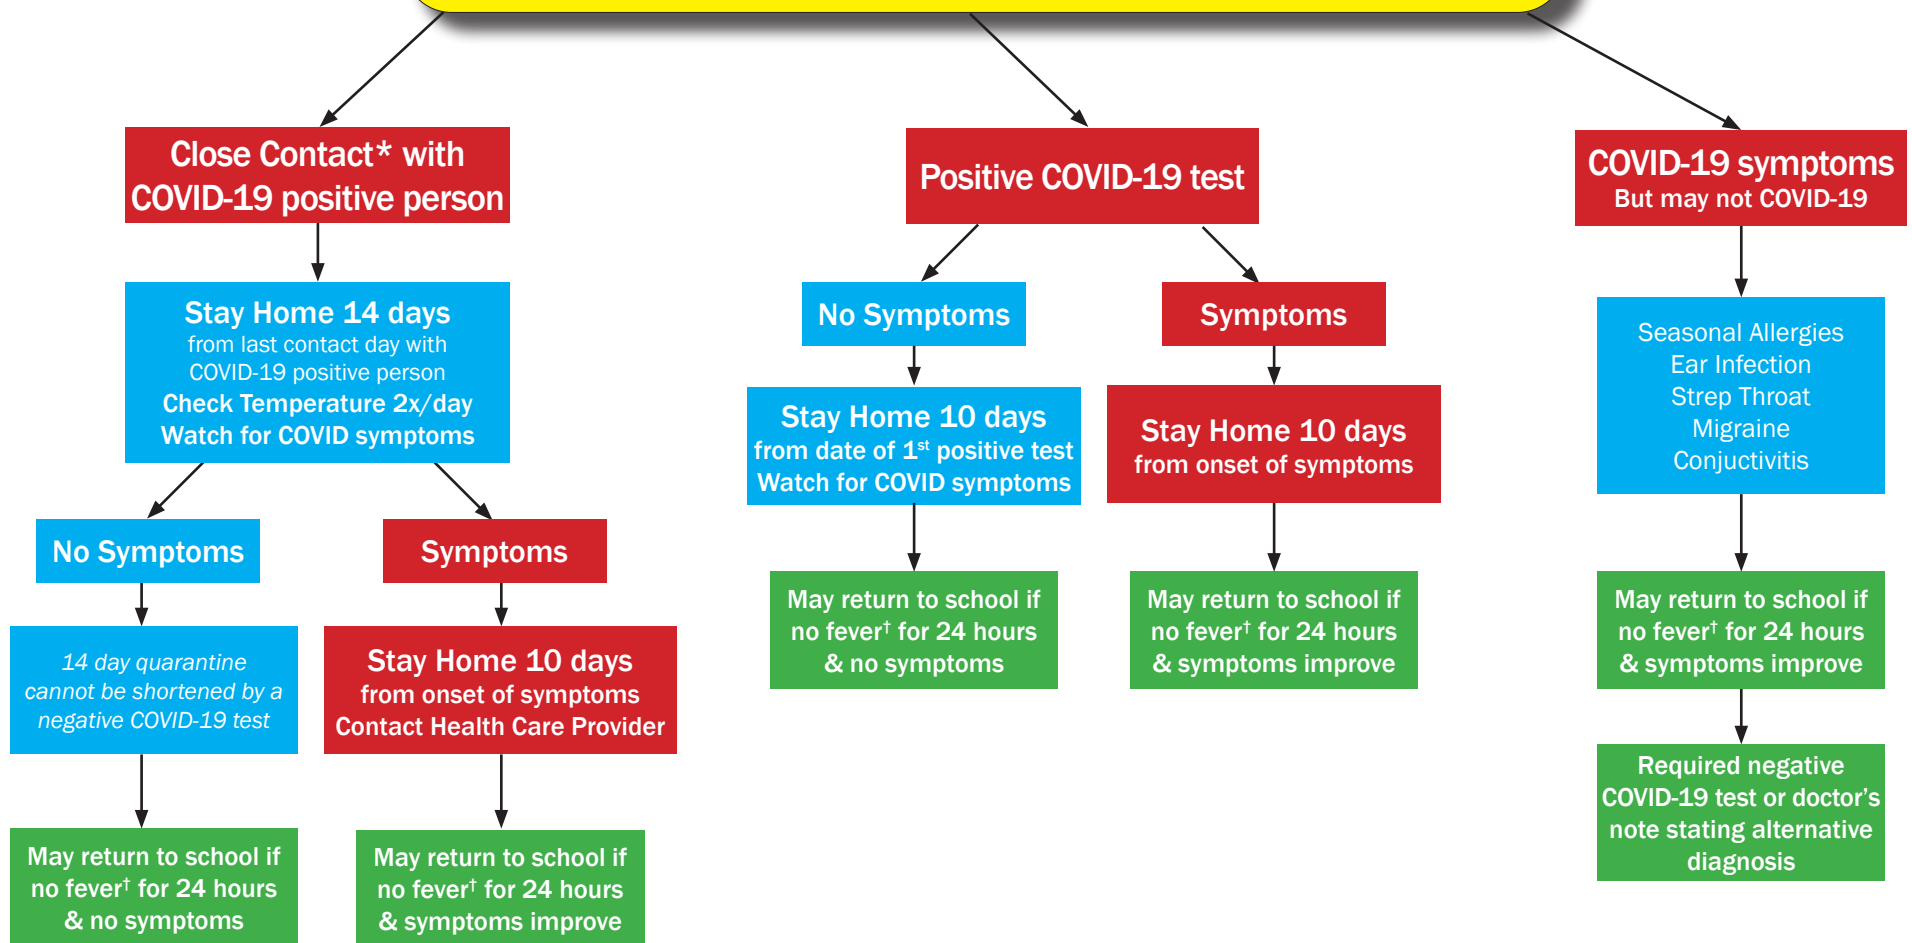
Close Contact* with COVID-19 positive person

Stay Home 14 days
from last contact day with COVID-19 positive person
Check Temperature 2x/day
Watch for COVID symptoms

No Symptoms

14 day quarantine cannot be shortened by a negative COVID-19 test

May return to school if no fever$^{\dagger}$ for 24 hours & no symptoms

Symptoms

Stay Home 10 days
from onset of symptoms
Contact Health Care Provider

May return to school if no fever$^{\dagger}$ for 24 hours & symptoms improve

Positive COVID-19 test

No Symptoms

Stay Home 10 days
from date of 1$^{st}$ positive test
Watch for COVID symptoms

May return to school if no fever$^{\dagger}$ for 24 hours & no symptoms

Symptoms

Stay Home 10 days
from onset of symptoms

May return to school if no fever$^{\dagger}$ for 24 hours & symptoms improve

COVID-19 symptoms
But may not COVID-19

Seasonal Allergies
Ear Infection
Strep Throat
Migraine
Conjuctivitis

May return to school if no fever$^{\dagger}$ for 24 hours & symptoms improve

Required negative COVID-19 test or doctor's note stating alternative diagnosis